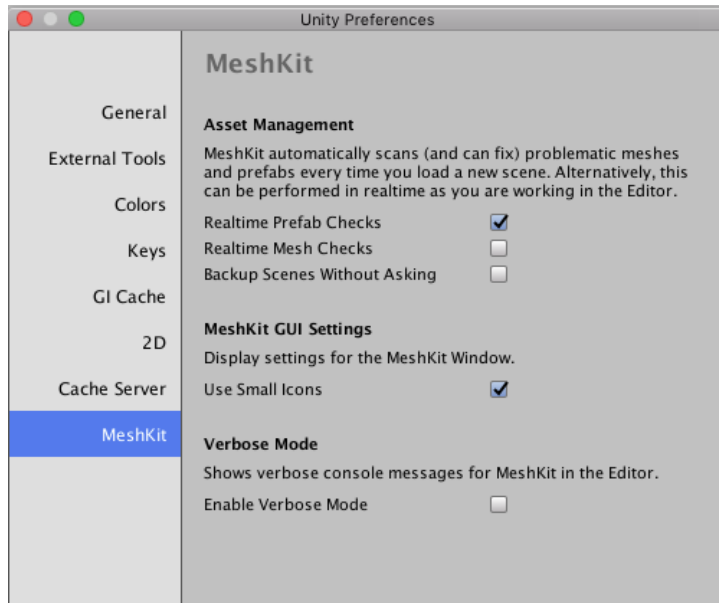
Unity Preferences

General
External Tools
Colors
Keys
GI Cache
2D
Cache Server
MeshKit

MeshKit

Asset Management
MeshKit automatically scans (and can fix) problematic meshes and prefabs every time you load a new scene. Alternatively, this can be performed in realtime as you are working in the Editor.
Realtime Prefab Checks ☑
Realtime Mesh Checks ☐
Backup Scenes Without Asking ☐

MeshKit GUI Settings
Display settings for the MeshKit Window.
Use Small Icons ☑

Verbose Mode
Shows verbose console messages for MeshKit in the Editor.
Enable Verbose Mode ☐